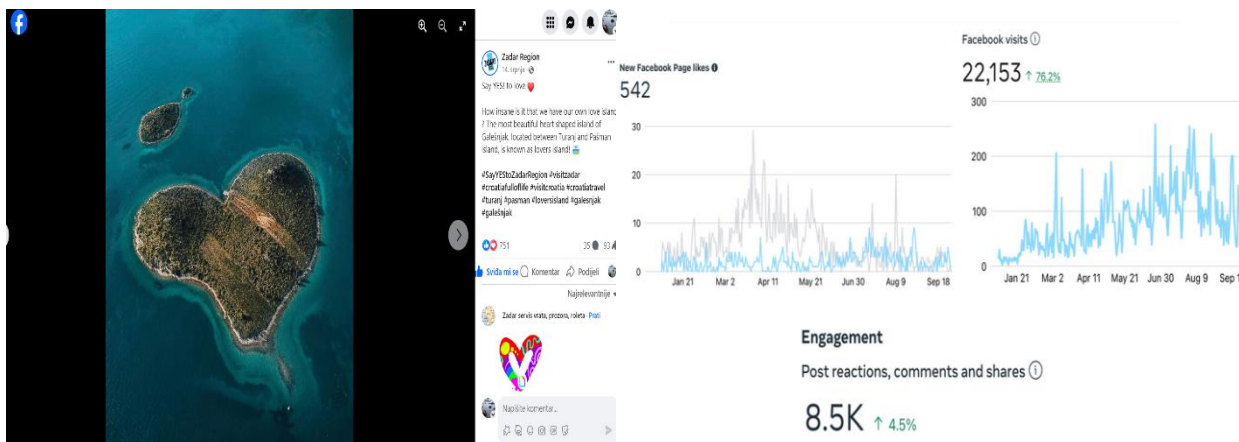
Zadar Region
14. lipnja

Say YES! to love

How insane is it that we have our own love island? The most beautiful heart shaped island of Galešnjak, located between Turanj and Pašman island, is known as lovers island!

#SayYEStoZadarRegion #visitzadar #croatiafullofllife #visitcroatia #croatiatravel #turanj #pasman #loversisland #galesnjak #galešnjak

751
35 93

Sviđa mi se Komentar Podijeli

Najrelevantnije

Zadar servis vrata, prozora, roleta Prati

Napišite komentar...

New Facebook Page likes
542

30
20
10
0
Jan 21 Mar 2 Apr 11 May 21 Jun 30 Aug 9 Sep 18

Facebook visits
22,153 ↑ 76.2%

300
200
100
0
Jan 21 Mar 2 Apr 11 May 21 Jun 30 Aug 9 Sep 1

Engagement
Post reactions, comments and shares
8.5K ↑ 4.5%